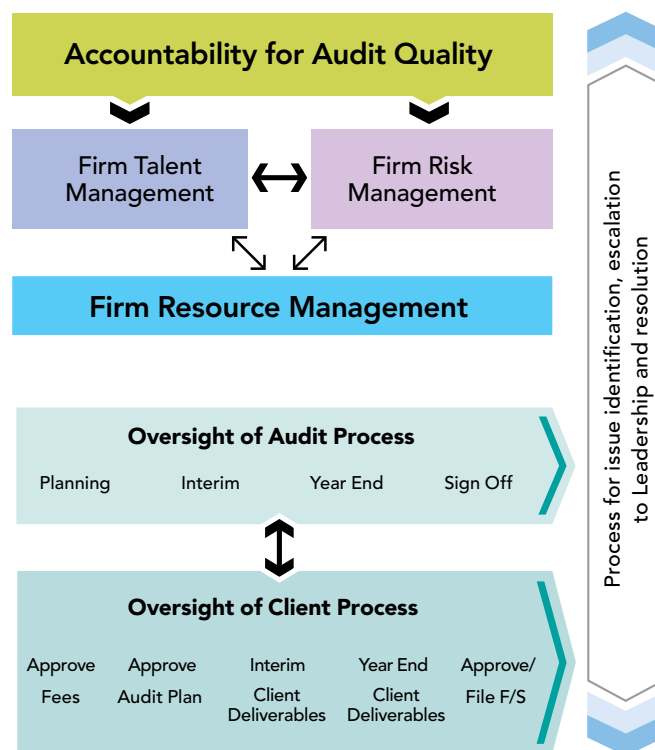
Accountability for Audit Quality

Firm Talent Management

Firm Risk Management

Firm Resource Management

Oversight of Audit Process

Planning

Interim

Year End

Sign Off

Oversight of Client Process

Approve Fees

Approve Audit Plan

Interim Client Deliverables

Year End Client Deliverables

Approve/ File F/S

Process for issue identification, escalation to Leadership and resolution